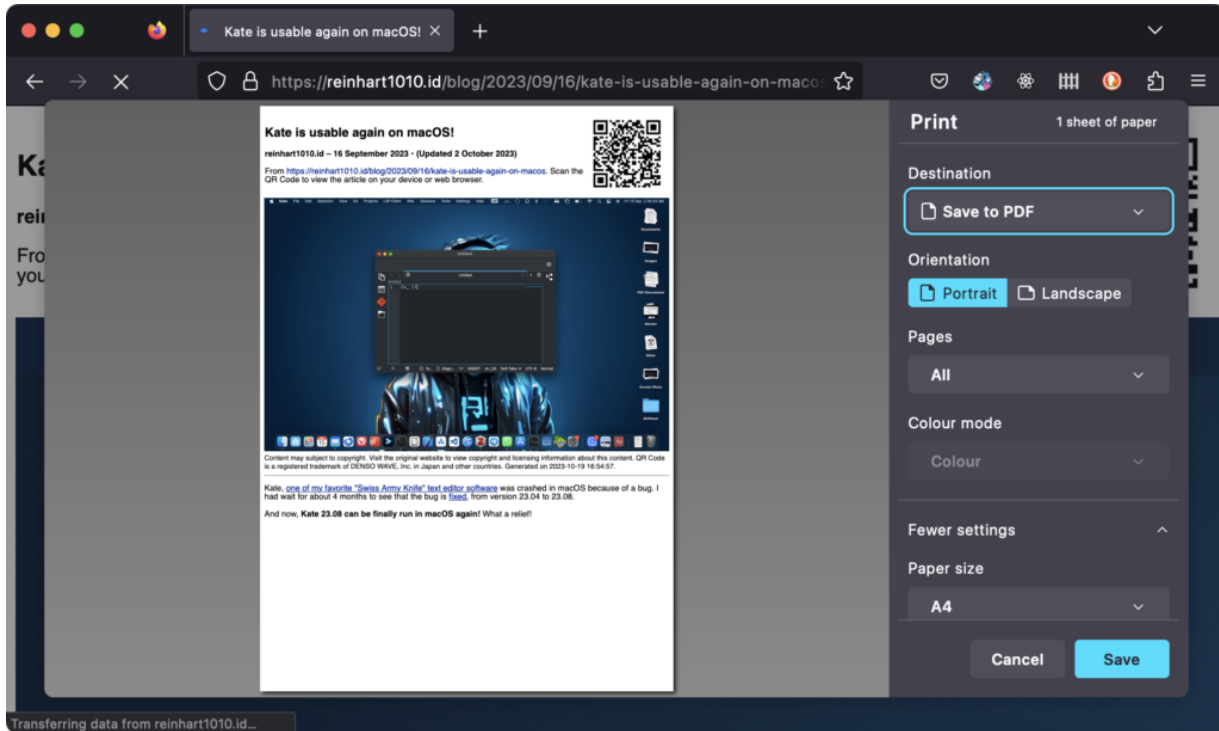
Kate is usable again on macOS! ×

https://reinhart1010.id/blog/2023/09/16/kate-is-usable-again-on-maco

Kate is usable again on macOS!

reinhart1010.id – 16 September 2023 • (Updated 2 October 2023)

From https://reinhart1010.id/blog/2023/09/16/kate-is-usable-again-on-macos. Scan the QR Code to view the article on your device or web browser.

Content may subject to copyright. Visit the original website to view copyright and licensing information about this content. QR Code is a registered trademark of DENSO WAVE, Inc. in Japan and other countries. Generated on 2023-10-19 16:54:57.

Kate, one of my favorite "Swiss Army Knife" text editor software was crashed in macOS because of a bug. I had wait for about 4 months to see that the bug is fixed, from version 23.04 to 23.08.

And now, Kate 23.08 can be finally run in macOS again! What a relief!

Print
1 sheet of paper

Destination
Save to PDF

Orientation
Portrait
Landscape

Pages
All

Colour mode
Colour

Fewer settings

Paper size
A4

Cancel
Save

Transferring data from reinhart1010.id...